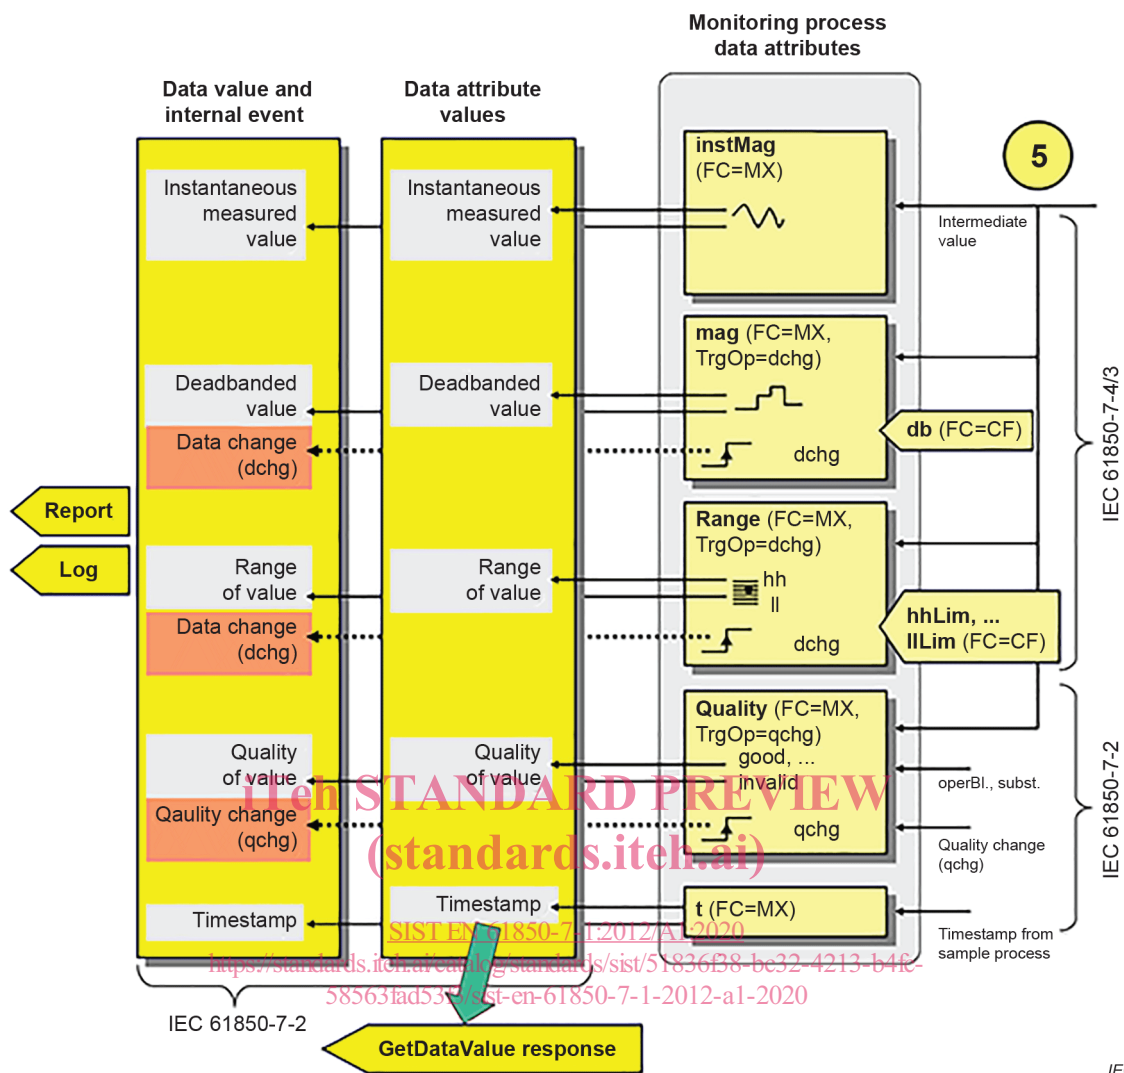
Monitoring process data attributes

Data value and internal event

Data attribute values

5

Instantaneous measured value

Instantaneous measured value

instMag (FC=MX)

Intermediate value

mag (FC=MX, TrgOp=dchg)

Deadbanded value

Deadbanded value

Data change (dchg)

dchg

db (FC=CF)

IEC 61850-7-4/3

Report

Log

Range (FC=MX, TrgOp=dchg)

Range of value

Range of value

hh
ll

Data change (dchg)

dchg

hhLim, ...
llLim (FC=CF)

Quality (FC=MX, TrgOp=qchg)

Quality of value

Quality of value

good, ...
invalid

operBl., subst.

Qaulity change (qchg)

qchg

Quality change (qchg)

IEC 61850-7-2

Timestamp

Timestamp

t (FC=MX)

Timestamp from sample process

IEC 61850-7-2

GetDataValue response

iTeh STANDARD PREVIEW
(standards.iteh.ai)

SIST EN 61850-7-1:2012/A1:2020
https://standards.iteh.ai/catalog/standards/sist/51836f38-be32-4213-b4fe-58563fad5315/sist-en-61850-7-1-2012-a1-2020

IE